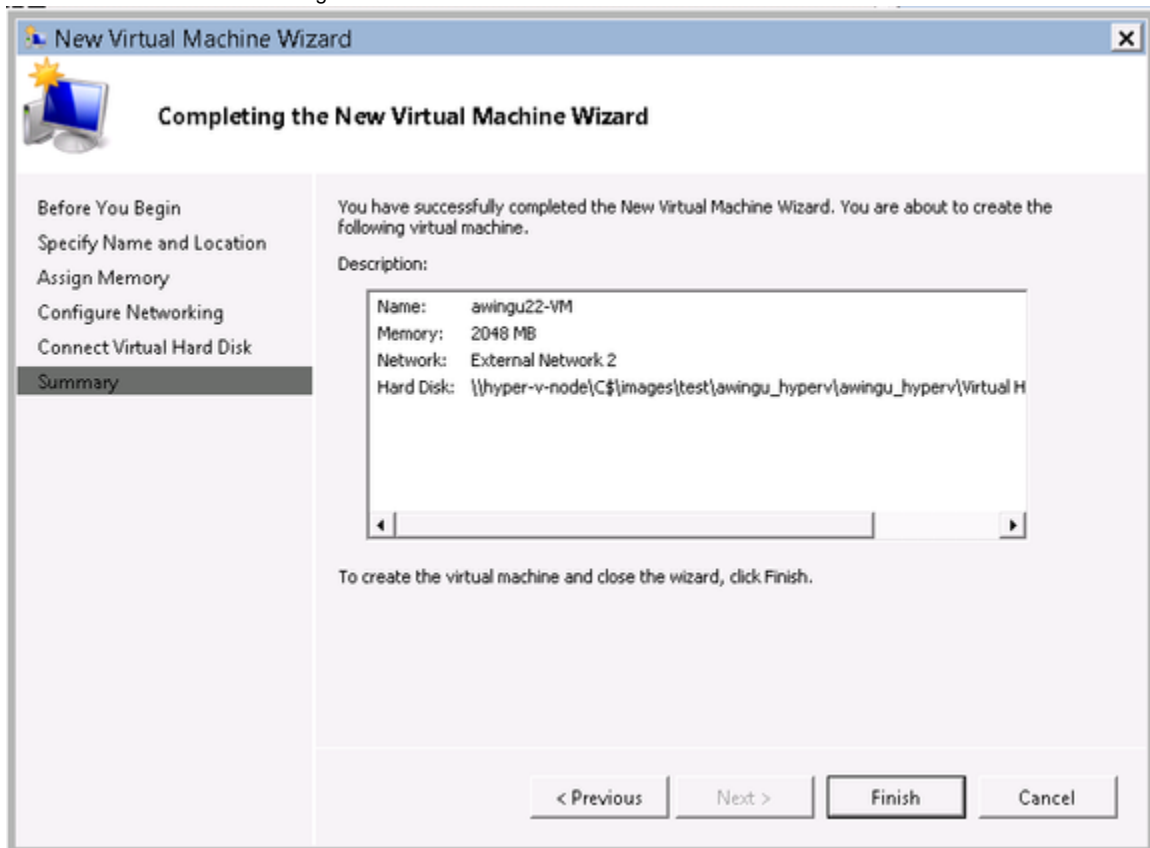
New Virtual Machine Wizard

Completing the New Virtual Machine Wizard

Before You Begin
Specify Name and Location
Assign Memory
Configure Networking
Connect Virtual Hard Disk
Summary

You have successfully completed the New Virtual Machine Wizard. You are about to create the following virtual machine.

Description:

Name: awingu22-VM
Memory: 2048 MB
Network: External Network 2
Hard Disk: \\hyper-v-node\C$\images\test\awingu_hyperv\awingu_hyperv\Virtual H

To create the virtual machine and close the wizard, click Finish.

< Previous
Next >
Finish
Cancel